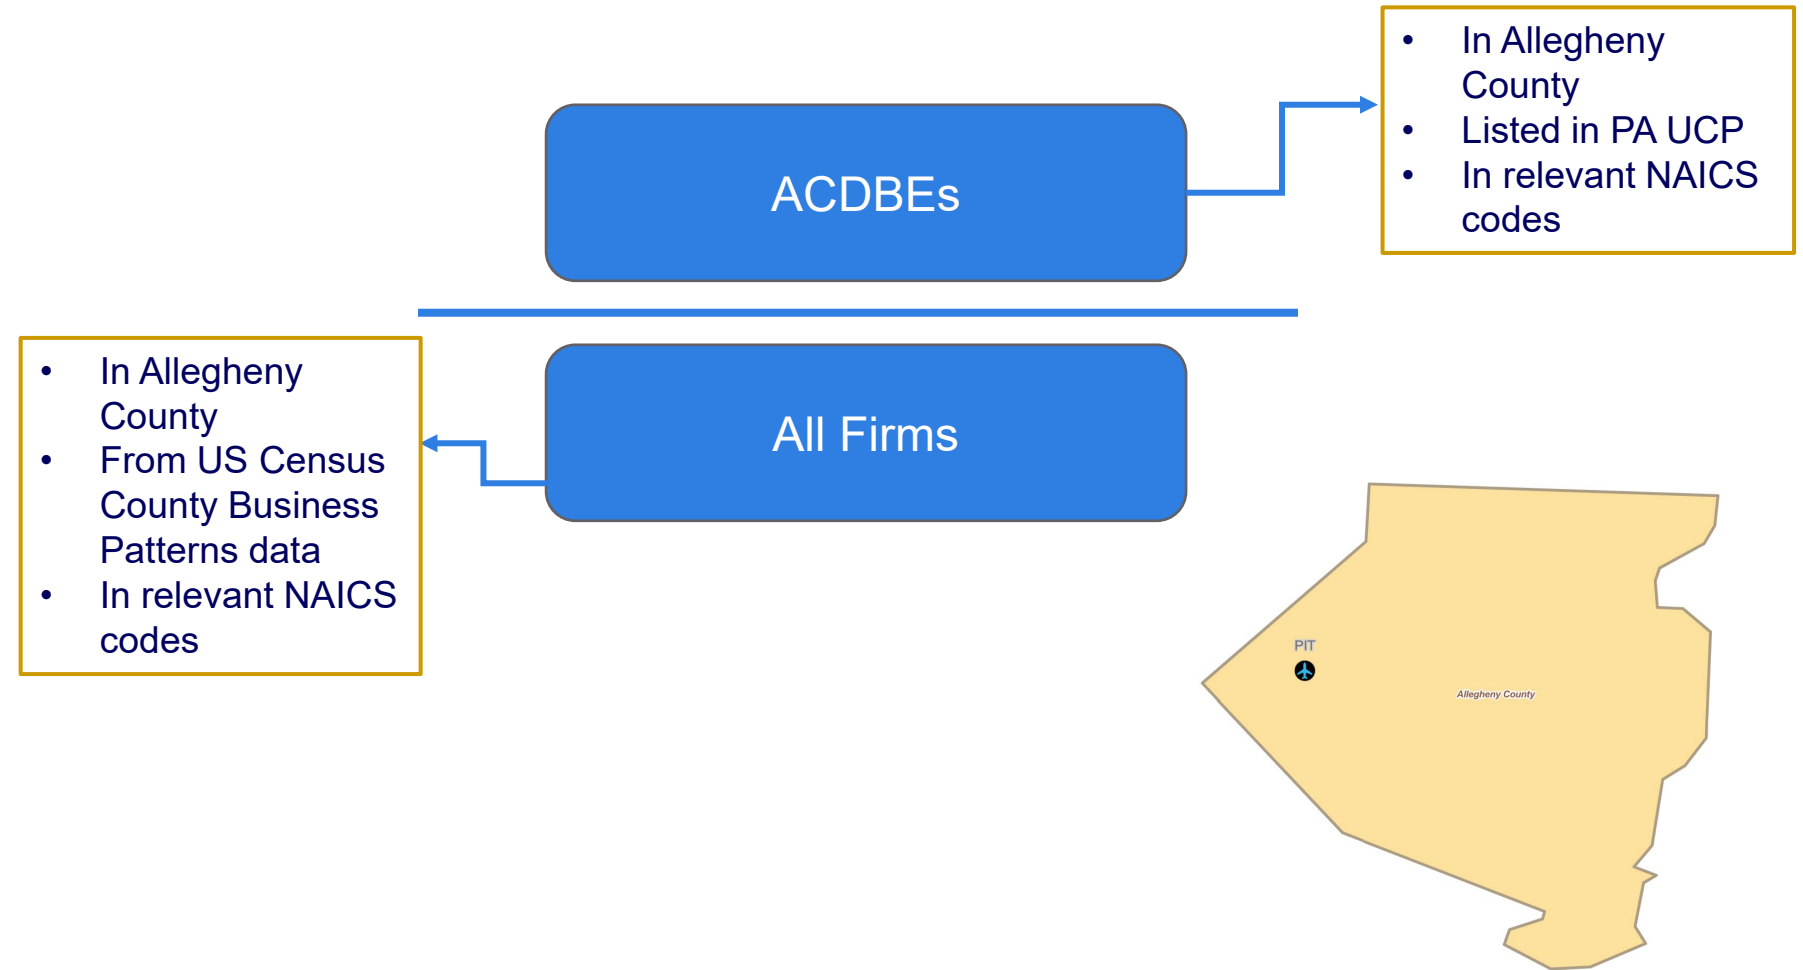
ACDBEs

- In Allegheny County
- Listed in PA UCP
- In relevant NAICS codes

All Firms

- In Allegheny County
- From US Census County Business Patterns data
- In relevant NAICS codes

PIT

Allegheny County